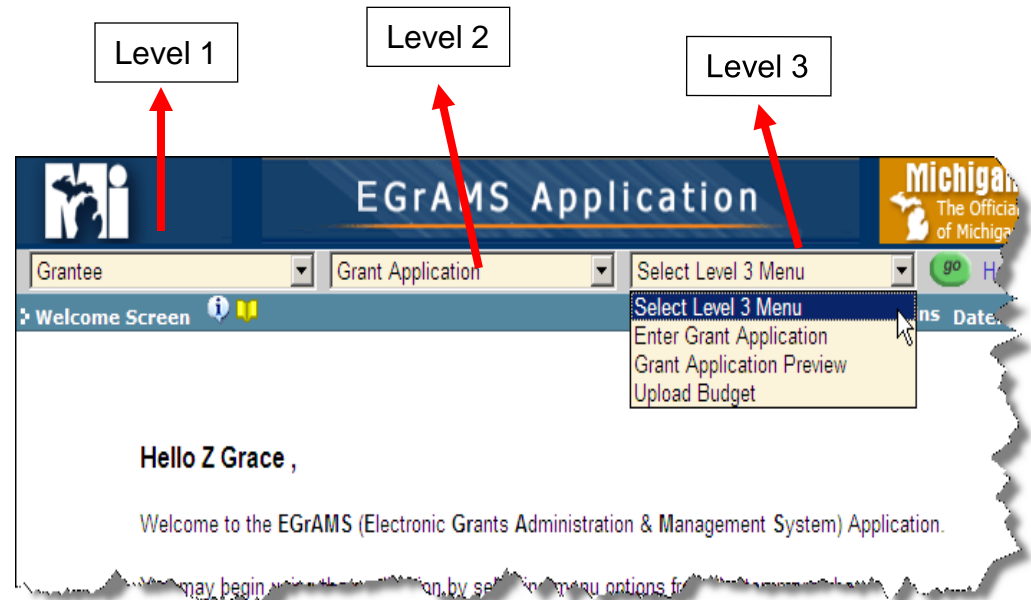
Level 1

Level 2

Level 3

Mi

EGrAMS Application

Michigan
The Official
of Michigan

Grantee

Grant Application

Select Level 3 Menu

go

H

Welcome Screen

Select Level 3 Menu
Enter Grant Application
Grant Application Preview
Upload Budget

ns Date

Hello Z Grace ,

Welcome to the EGrAMS (Electronic Grants Administration & Management System) Application.

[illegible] may begin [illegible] by sel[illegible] nu options fr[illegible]